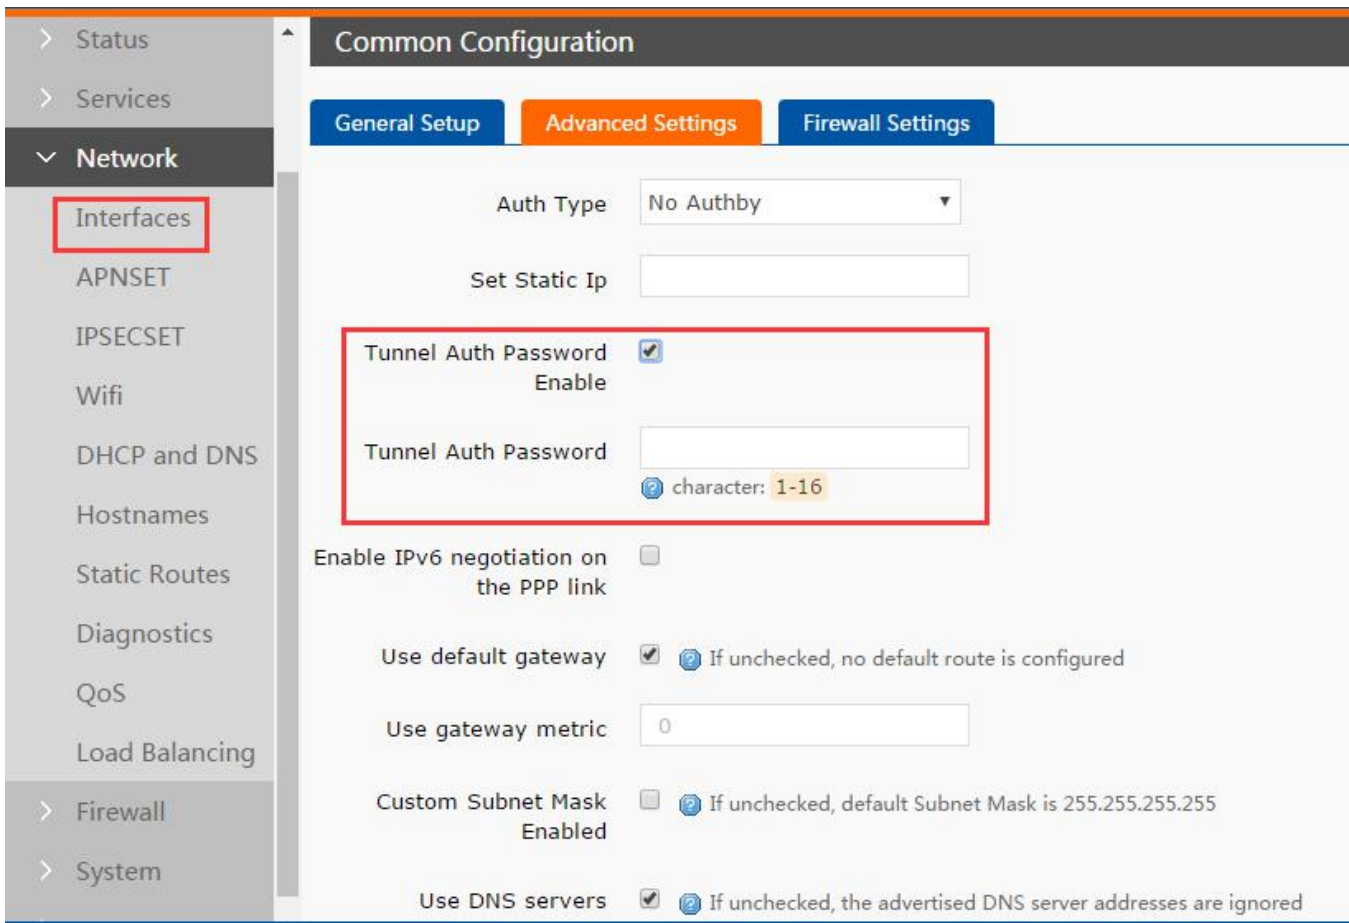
Status
Services
Network
Interfaces
APNSET
IPSECSET
Wifi
DHCP and DNS
Hostnames
Static Routes
Diagnostics
QoS
Load Balancing
Firewall
System

Common Configuration

General Setup | Advanced Settings | Firewall Settings

Auth Type: No Authby

Set Static Ip

Tunnel Auth Password Enable

Tunnel Auth Password
character: 1-16

Enable IPv6 negotiation on the PPP link

Use default gateway — If unchecked, no default route is configured

Use gateway metric: 0

Custom Subnet Mask Enabled — If unchecked, default Subnet Mask is 255.255.255.255

Use DNS servers — If unchecked, the advertised DNS server addresses are ignored